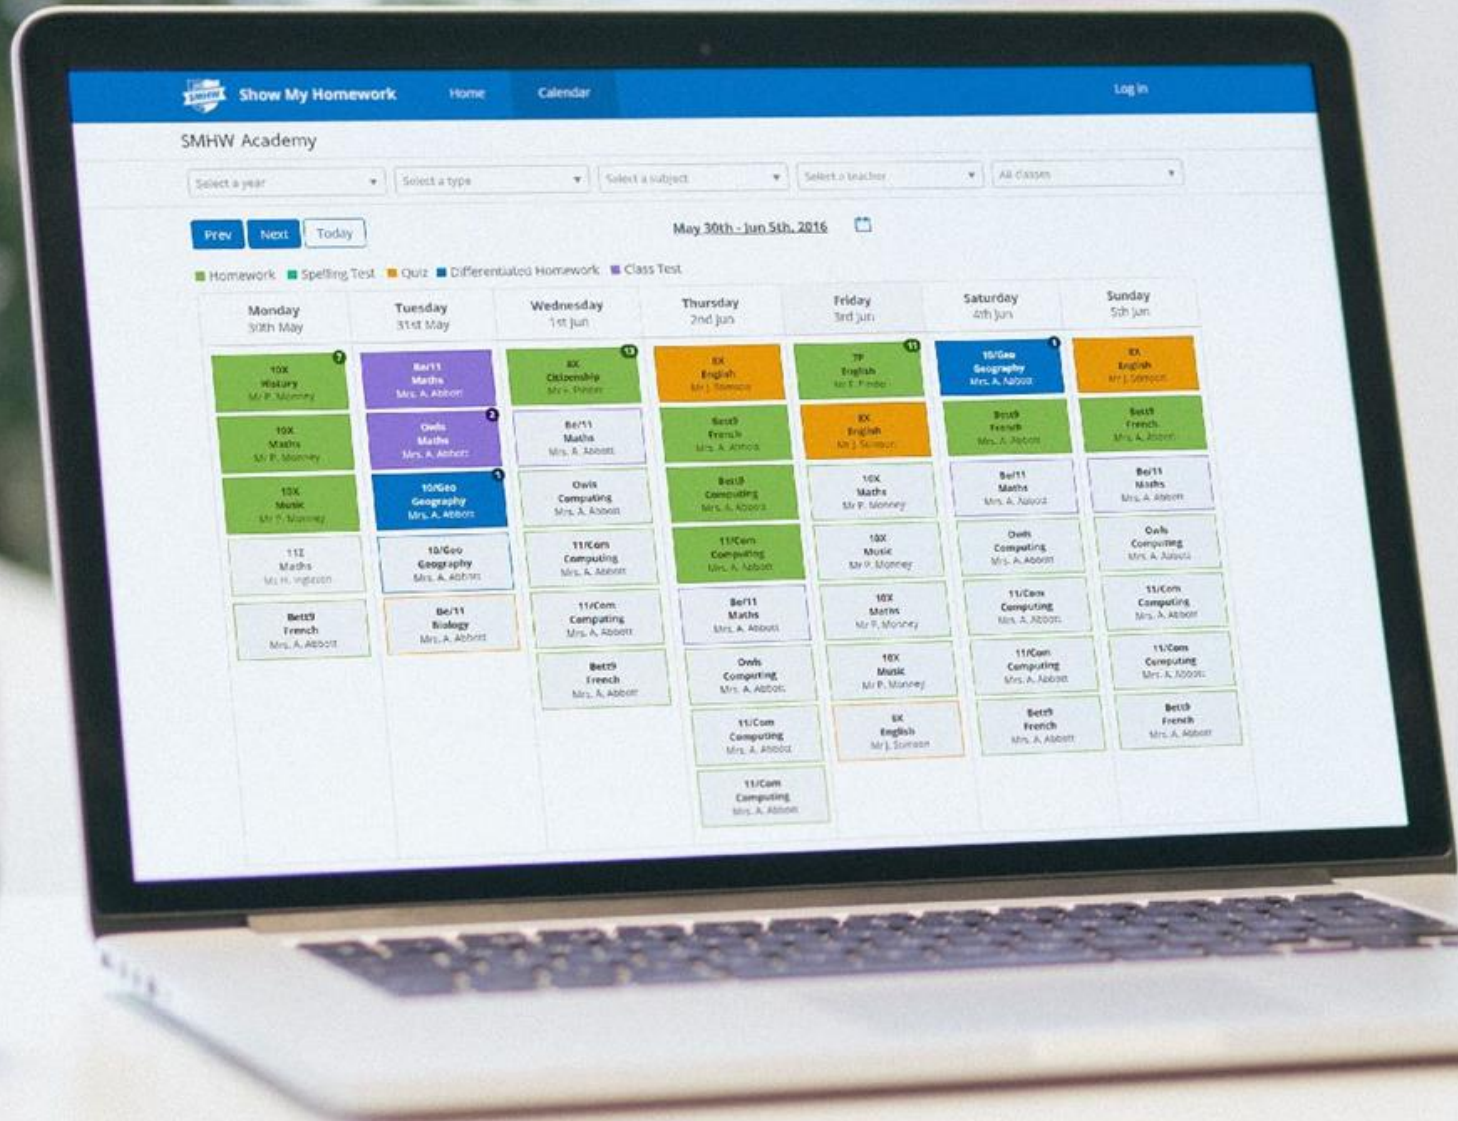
Show My Homework Home Calendar Log in

SMHW Academy

Select a year ▾ Select a type ▾ Select a subject ▾ Select a teacher ▾ All classes ▾

Prev Next Today

May 30th - Jun 5th, 2016

Homework Spelling Test Quiz Differentiated Homework Class Test

| Monday 30th May | Tuesday 31st May | Wednesday 1st Jun | Thursday 2nd Jun | Friday 3rd Jun | Saturday 4th Jun | Sunday 5th Jun |
|---|---|---|---|---|---|---|
| 10X History Mr P. Monney | Be/11 Maths Mrs. A. Abbott | 8X Citizenship Mr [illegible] | 8X English Mr J. Simson | 7P English Mr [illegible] | 10/Geo Geography Mrs. A. Abbott | 8X English Mr J. Simson |
| 10X Maths Mr P. Monney | Owls Maths Mrs. A. Abbott | Be/11 Maths Mrs. A. Abbott | Bett9 French Mrs. A. Abbott | 8X English Mr J. Simson | Bett9 French Mrs. A. Abbott | Bett9 French Mrs. A. Abbott |
| 10X Music Mr P. Monney | 10/Geo Geography Mrs. A. Abbott | Owls Computing Mrs. A. Abbott | Bett9 Computing Mrs. A. Abbott | 10X Maths Mr P. Monney | Be/11 Maths Mrs. A. Abbott | Be/11 Maths Mrs. A. Abbott |
| 11Z Maths Mr H. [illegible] | 10/Geo Geography Mrs. A. Abbott | 11/Com Computing Mrs. A. Abbott | 11/Com Computing Mrs. A. Abbott | 10X Music Mr P. Monney | Owls Computing Mrs. A. Abbott | Owls Computing Mrs. A. Abbott |
| Bett9 French Mrs. A. Abbott | Be/11 Biology Mrs. A. Abbott | 11/Com Computing Mrs. A. Abbott | Be/11 Maths Mrs. A. Abbott | 10X Maths Mr P. Monney | 11/Com Computing Mrs. A. Abbott | 11/Com Computing Mrs. A. Abbott |
| | | Bett9 French Mrs. A. Abbott | Owls Computing Mrs. A. Abbott | 10X Music Mr P. Monney | 11/Com Computing Mrs. A. Abbott | 11/Com Computing Mrs. A. Abbott |
| | | | 11/Com Computing Mrs. A. Abbott | 8X English Mr J. Simson | Bett9 French Mrs. A. Abbott | Bett9 French Mrs. A. Abbott |
| | | | 11/Com Computing Mrs. A. Abbott | | | |